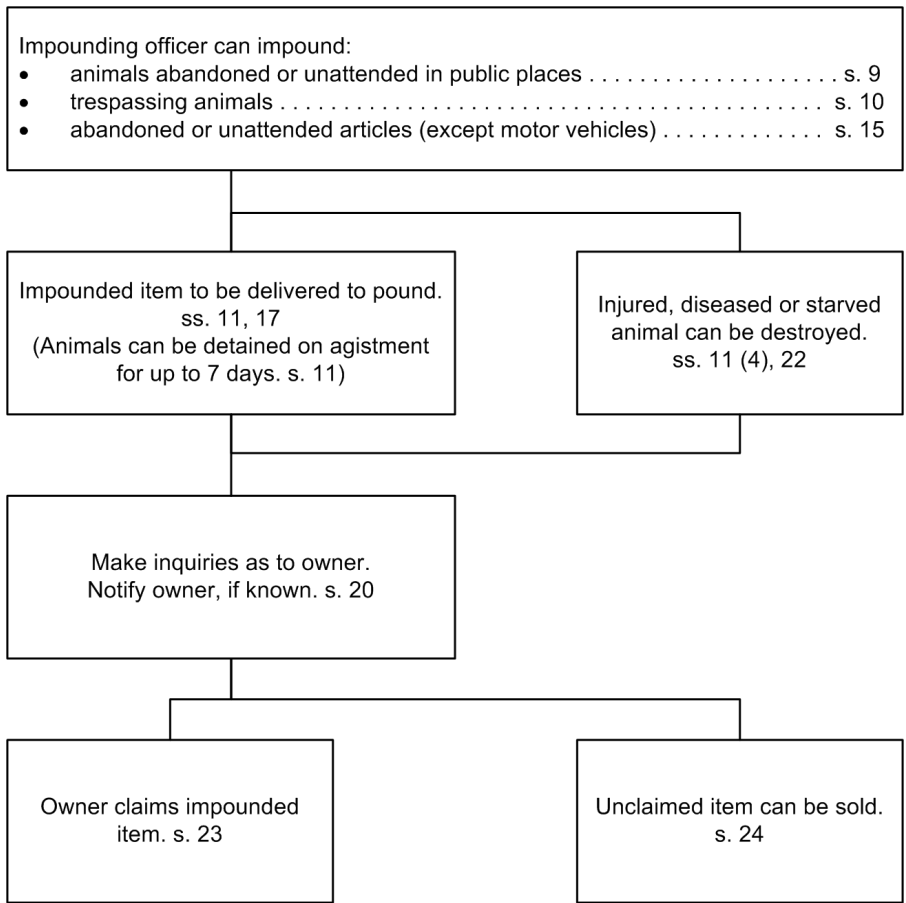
Impounding officer can impound:
- animals abandoned or unattended in public places . . . . . . . . . . . . . . . . . . s. 9
- trespassing animals . . . . . . . . . . . . . . . . . . . . . . . . . . . . . . . . . . . . . . . . . s. 10
- abandoned or unattended articles (except motor vehicles) . . . . . . . . . . . . s. 15

Impounded item to be delivered to pound. ss. 11, 17 (Animals can be detained on agistment for up to 7 days. s. 11)

Injured, diseased or starved animal can be destroyed. ss. 11 (4), 22

Make inquiries as to owner. Notify owner, if known. s. 20

Owner claims impounded item. s. 23

Unclaimed item can be sold. s. 24